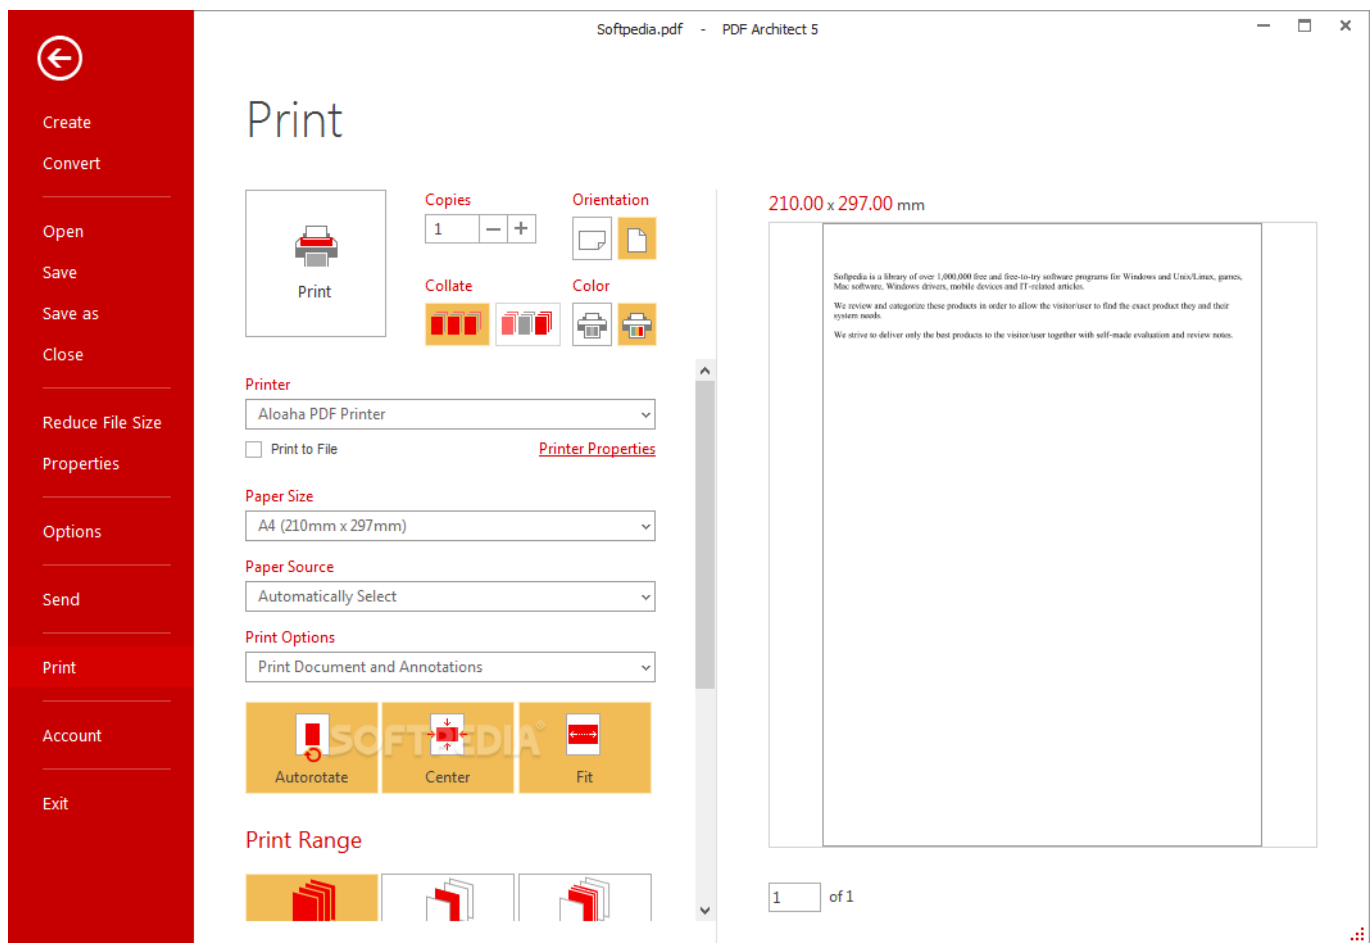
Softpedia.pdf - PDF Architect 5

Create
Convert
Open
Save
Save as
Close
Reduce File Size
Properties
Options
Send
Print
Account
Exit

Print

Print

Copies
1

Orientation

Collate

Color

Printer
Aloaha PDF Printer
Print to File
Printer Properties

Paper Size
A4 (210mm x 297mm)

Paper Source
Automatically Select

Print Options
Print Document and Annotations

Autorotate
Center
Fit

SOFTPEDIA®

Print Range

210.00 x 297.00 mm

Softpedia is a library of over 1,000,000 free and free-to-try software programs for Windows and Unix/Linux, games, Mac software, Windows drivers, mobile devices and IT-related articles.

We review and categorize these products in order to allow the visitor/user to find the exact product they and their system needs.

We strive to deliver only the best products to the visitor/user together with self-made evaluation and review notes.

1 of 1